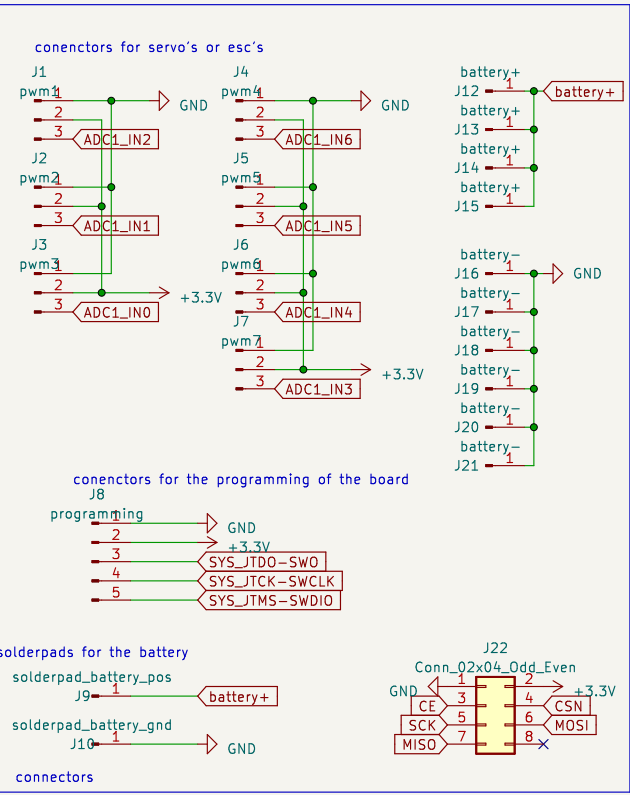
conenctors for servo's or esc's

J1
pwm1
1
2
3
ADC1_IN2
GND
J2
pwm2
1
2
3
ADC1_IN1
J3
pwm3
1
2
3
ADC1_IN0
+3.3V

J4
pwm4
1
2
3
ADC1_IN6
GND
J5
pwm5
1
2
3
ADC1_IN5
J6
pwm6
1
2
3
ADC1_IN4
J7
pwm7
1
2
3
ADC1_IN3
+3.3V

battery+
J12
1
battery+
battery+
J13
1
battery+
J14
1
battery+
J15
1

battery-
J16
1
GND
battery-
J17
1
battery-
J18
1
battery-
J19
1
battery-
J20
1
battery-
J21
1

conenctors for the programming of the board
J8
programming
1
GND
2
+3.3V
3
SYS_JTDO-SWO
4
SYS_JTCK-SWCLK
5
SYS_JTMS-SWDIO

solderpads for the battery
solderpad_battery_pos
J9
1
battery+
solderpad_battery_gnd
J10
1
GND

J22
Conn_02x04_Odd_Even
GND
1
2
+3.3V
CE
3
4
CSN
SCK
5
6
MOSI
MISO
7
8

connectors